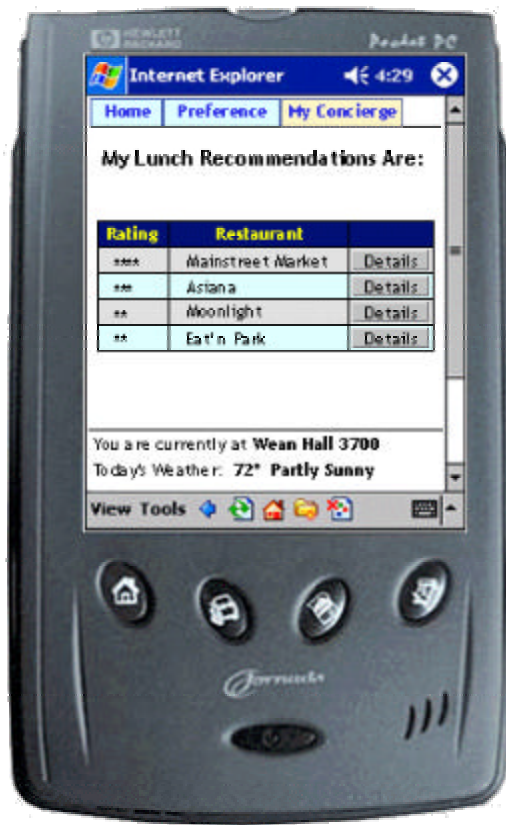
HEWLETT PACKARD

Pocket PC

Internet Explorer 4:29

Home | Preference | My Concierge

My Lunch Recommendations Are:

| Rating | Restaurant | |
|---|---|---|
| *** | Mainstreet Market | Details |
| ** | Asiana | Details |
| ** | Moonlight | Details |
| ** | Eat'n Park | Details |

You are currently at Wean Hall 3700

Today's Weather: 72° Partly Sunny

View Tools

Jornada